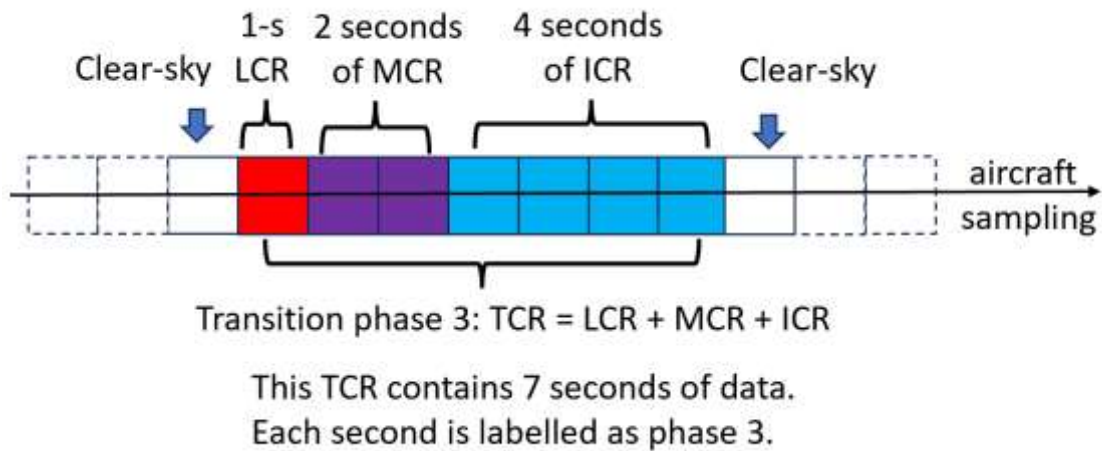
Clear-sky

1-s LCR

2 seconds of MCR

4 seconds of ICR

Clear-sky

aircraft sampling

Transition phase 3: TCR = LCR + MCR + ICR

This TCR contains 7 seconds of data.
Each second is labelled as phase 3.